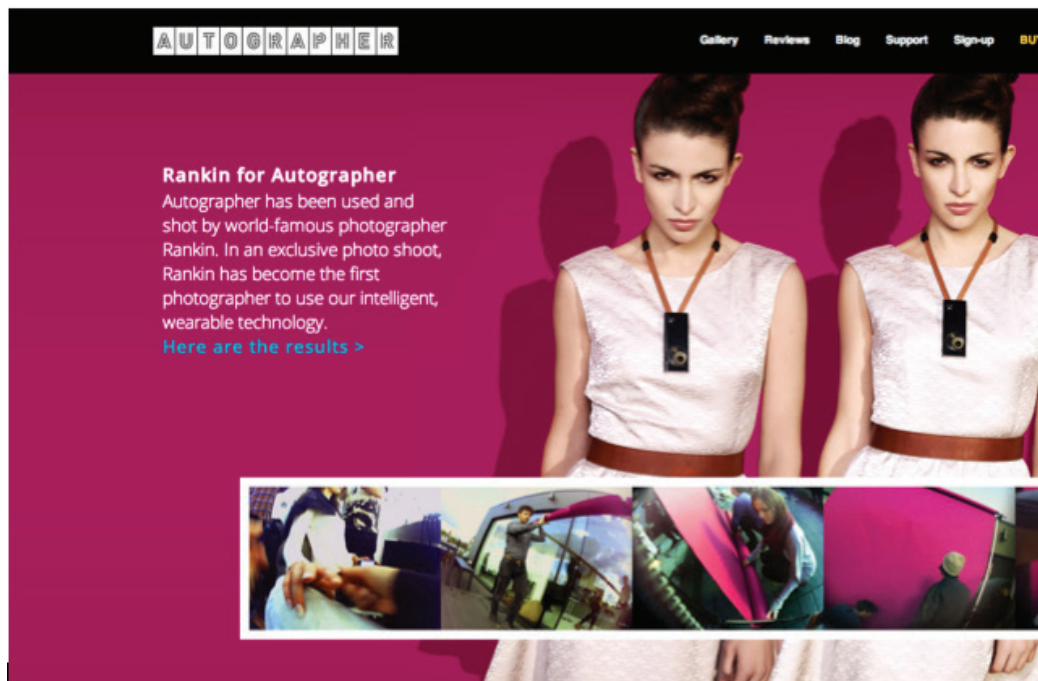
AUTOGRAPHER

Gallery Reviews Blog Support Sign-up BU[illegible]

Rankin for Autographer
Autographer has been used and shot by world-famous photographer Rankin. In an exclusive photo shoot, Rankin has become the first photographer to use our intelligent, wearable technology.
Here are the results >